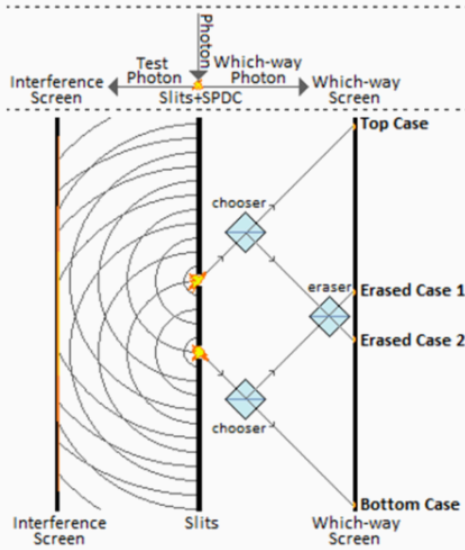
Photon

Test Photon

Which-way Photon

Interference Screen

Slits+SPDC

Which-way Screen

Top Case

chooser

eraser

Erased Case 1

Erased Case 2

chooser

Bottom Case

Interference Screen

Slits

Which-way Screen